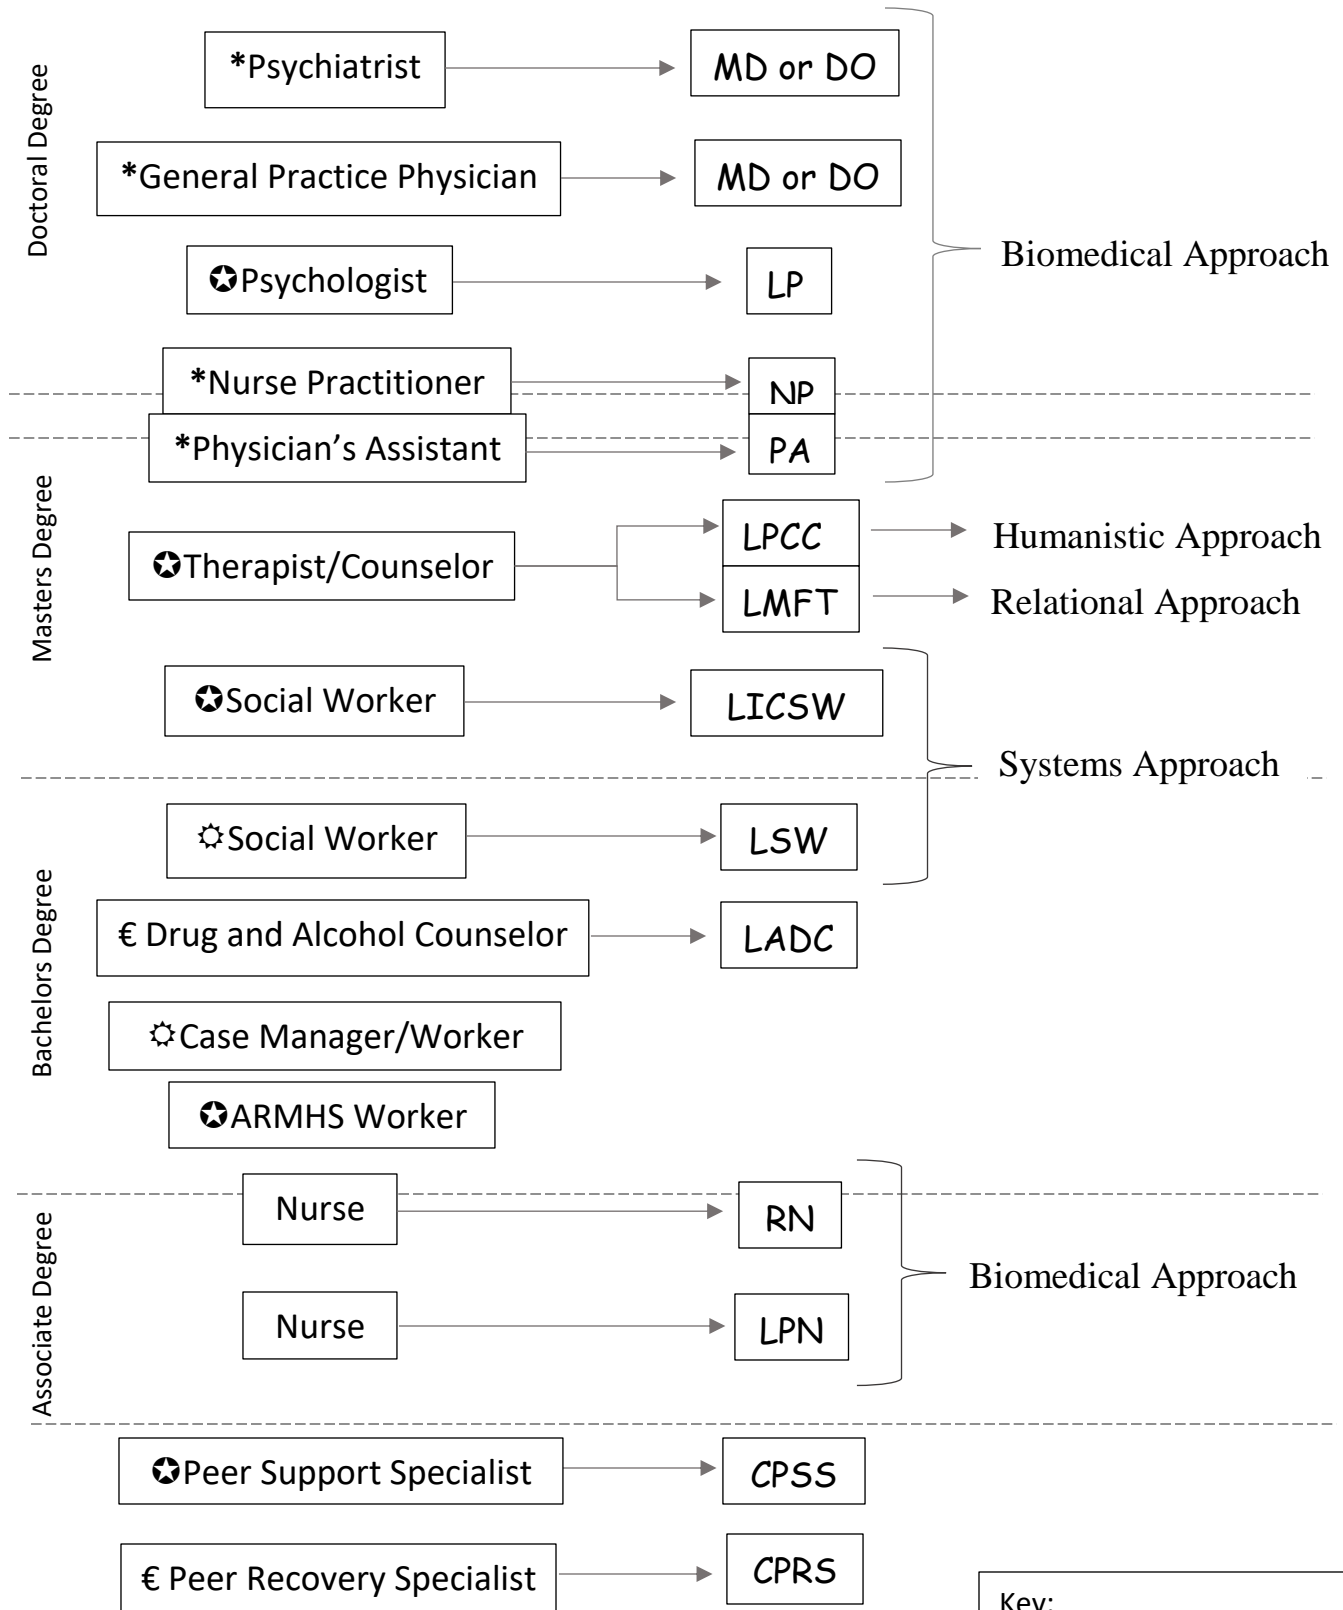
Doctoral Degree

*Psychiatrist → MD or DO

*General Practice Physician → MD or DO

✪Psychologist → LP

*Nurse Practitioner → NP

*Physician's Assistant → PA

Biomedical Approach

Masters Degree

✪Therapist/Counselor → LPCC → Humanistic Approach
LMFT → Relational Approach

✪Social Worker → LICSW

Systems Approach

Bachelors Degree

☼Social Worker → LSW

€ Drug and Alcohol Counselor → LADC

☼Case Manager/Worker

✪ARMHS Worker

Associate Degree

Nurse → RN

Nurse → LPN

Biomedical Approach

✪Peer Support Specialist → CPSS

€ Peer Recovery Specialist → CPRS

Key: